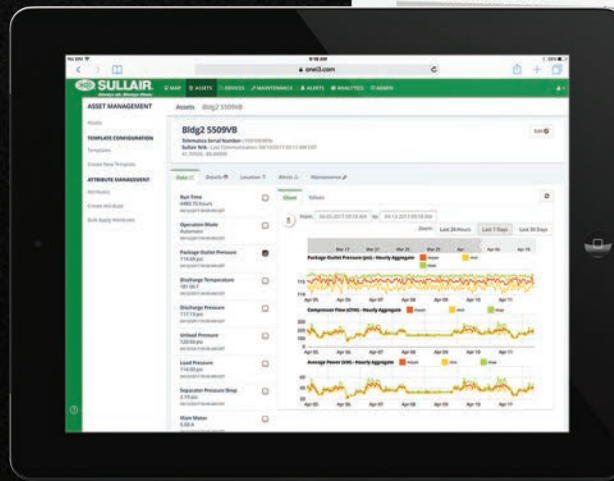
9:18 AM
a onei3.com

SULLAIR
MAP ASSETS DEVICES MAINTENANCE ALERTS ANALYTICS ADMIN

ASSET MANAGEMENT
Assets
TEMPLATE CONFIGURATION
Templates
Create New Template
ATTRIBUTE MANAGEMENT
Attributes
Create Attribute
Bulk Apply Attributes

Assets Bldg2 5509VB

Bldg2 5509VB
Telematics Serial Number:
Sullair N/A · Last Communication: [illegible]
Edit

Data Details Location Alerts Maintenance

Run Time
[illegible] hours
Operation Mode
Automatic
Package Outlet Pressure
114.8 psi
Discharge Temperature
181.56 F
Discharge Pressure
117.13 psi
Unload Pressure
120.00 psi
Load Pressure
114.00 psi
Separator Pressure Drop
3.15 psi
Main Motor
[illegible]

Chart Values
From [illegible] to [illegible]
Zoom Last 24 Hours Last 7 Days Last 30 Days

Package Outlet Pressure (psi) - Hourly Aggregate
Compressor Flow (CFM) - Hourly Aggregate
Average Power (kW) - Hourly Aggregate
Apr 05 Apr 06 Apr 07 Apr 08 Apr 09 Apr 10 Apr 11